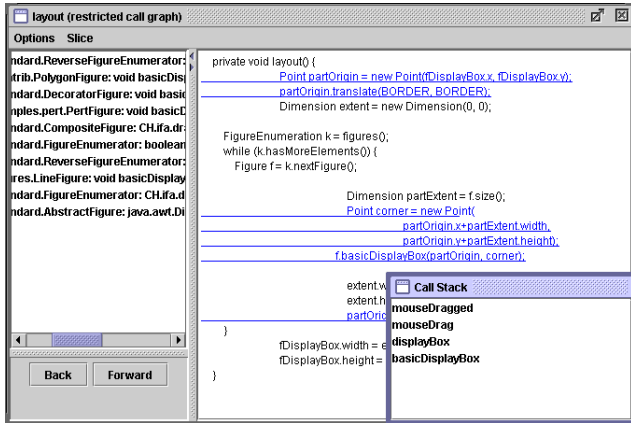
layout (restricted call graph)

Options Slice

ndard.ReverseFigureEnumerator:
trib.PolygonFigure: void basicDis
ndard.DecoratorFigure: void basic
nples.pert.PertFigure: void basicD
ndard.CompositeFigure: CH.ifa.dr
ndard.FigureEnumerator: boolean
ndard.ReverseFigureEnumerator:
ures.LineFigure: void basicDisplay
ndard.FigureEnumerator: CH.ifa.d
ndard.AbstractFigure: java.awt.Di

Back Forward

private void layout() {
Point partOrigin = new Point(fDisplayBox.x, fDisplayBox.y);
partOrigin.translate(BORDER, BORDER);
Dimension extent = new Dimension(0, 0);

FigureEnumeration k = figures();
while (k.hasMoreElements()) {
Figure f = k.nextFigure();

Dimension partExtent = f.size();
Point corner = new Point(
partOrigin.x+partExtent.width,
partOrigin.y+partExtent.height);
f.basicDisplayBox(partOrigin, corner);

extent.w
extent.h
partOric
}
fDisplayBox.width = e
fDisplayBox.height =
}

Call Stack
mouseDragged
mouseDrag
displayBox
basicDisplayBox